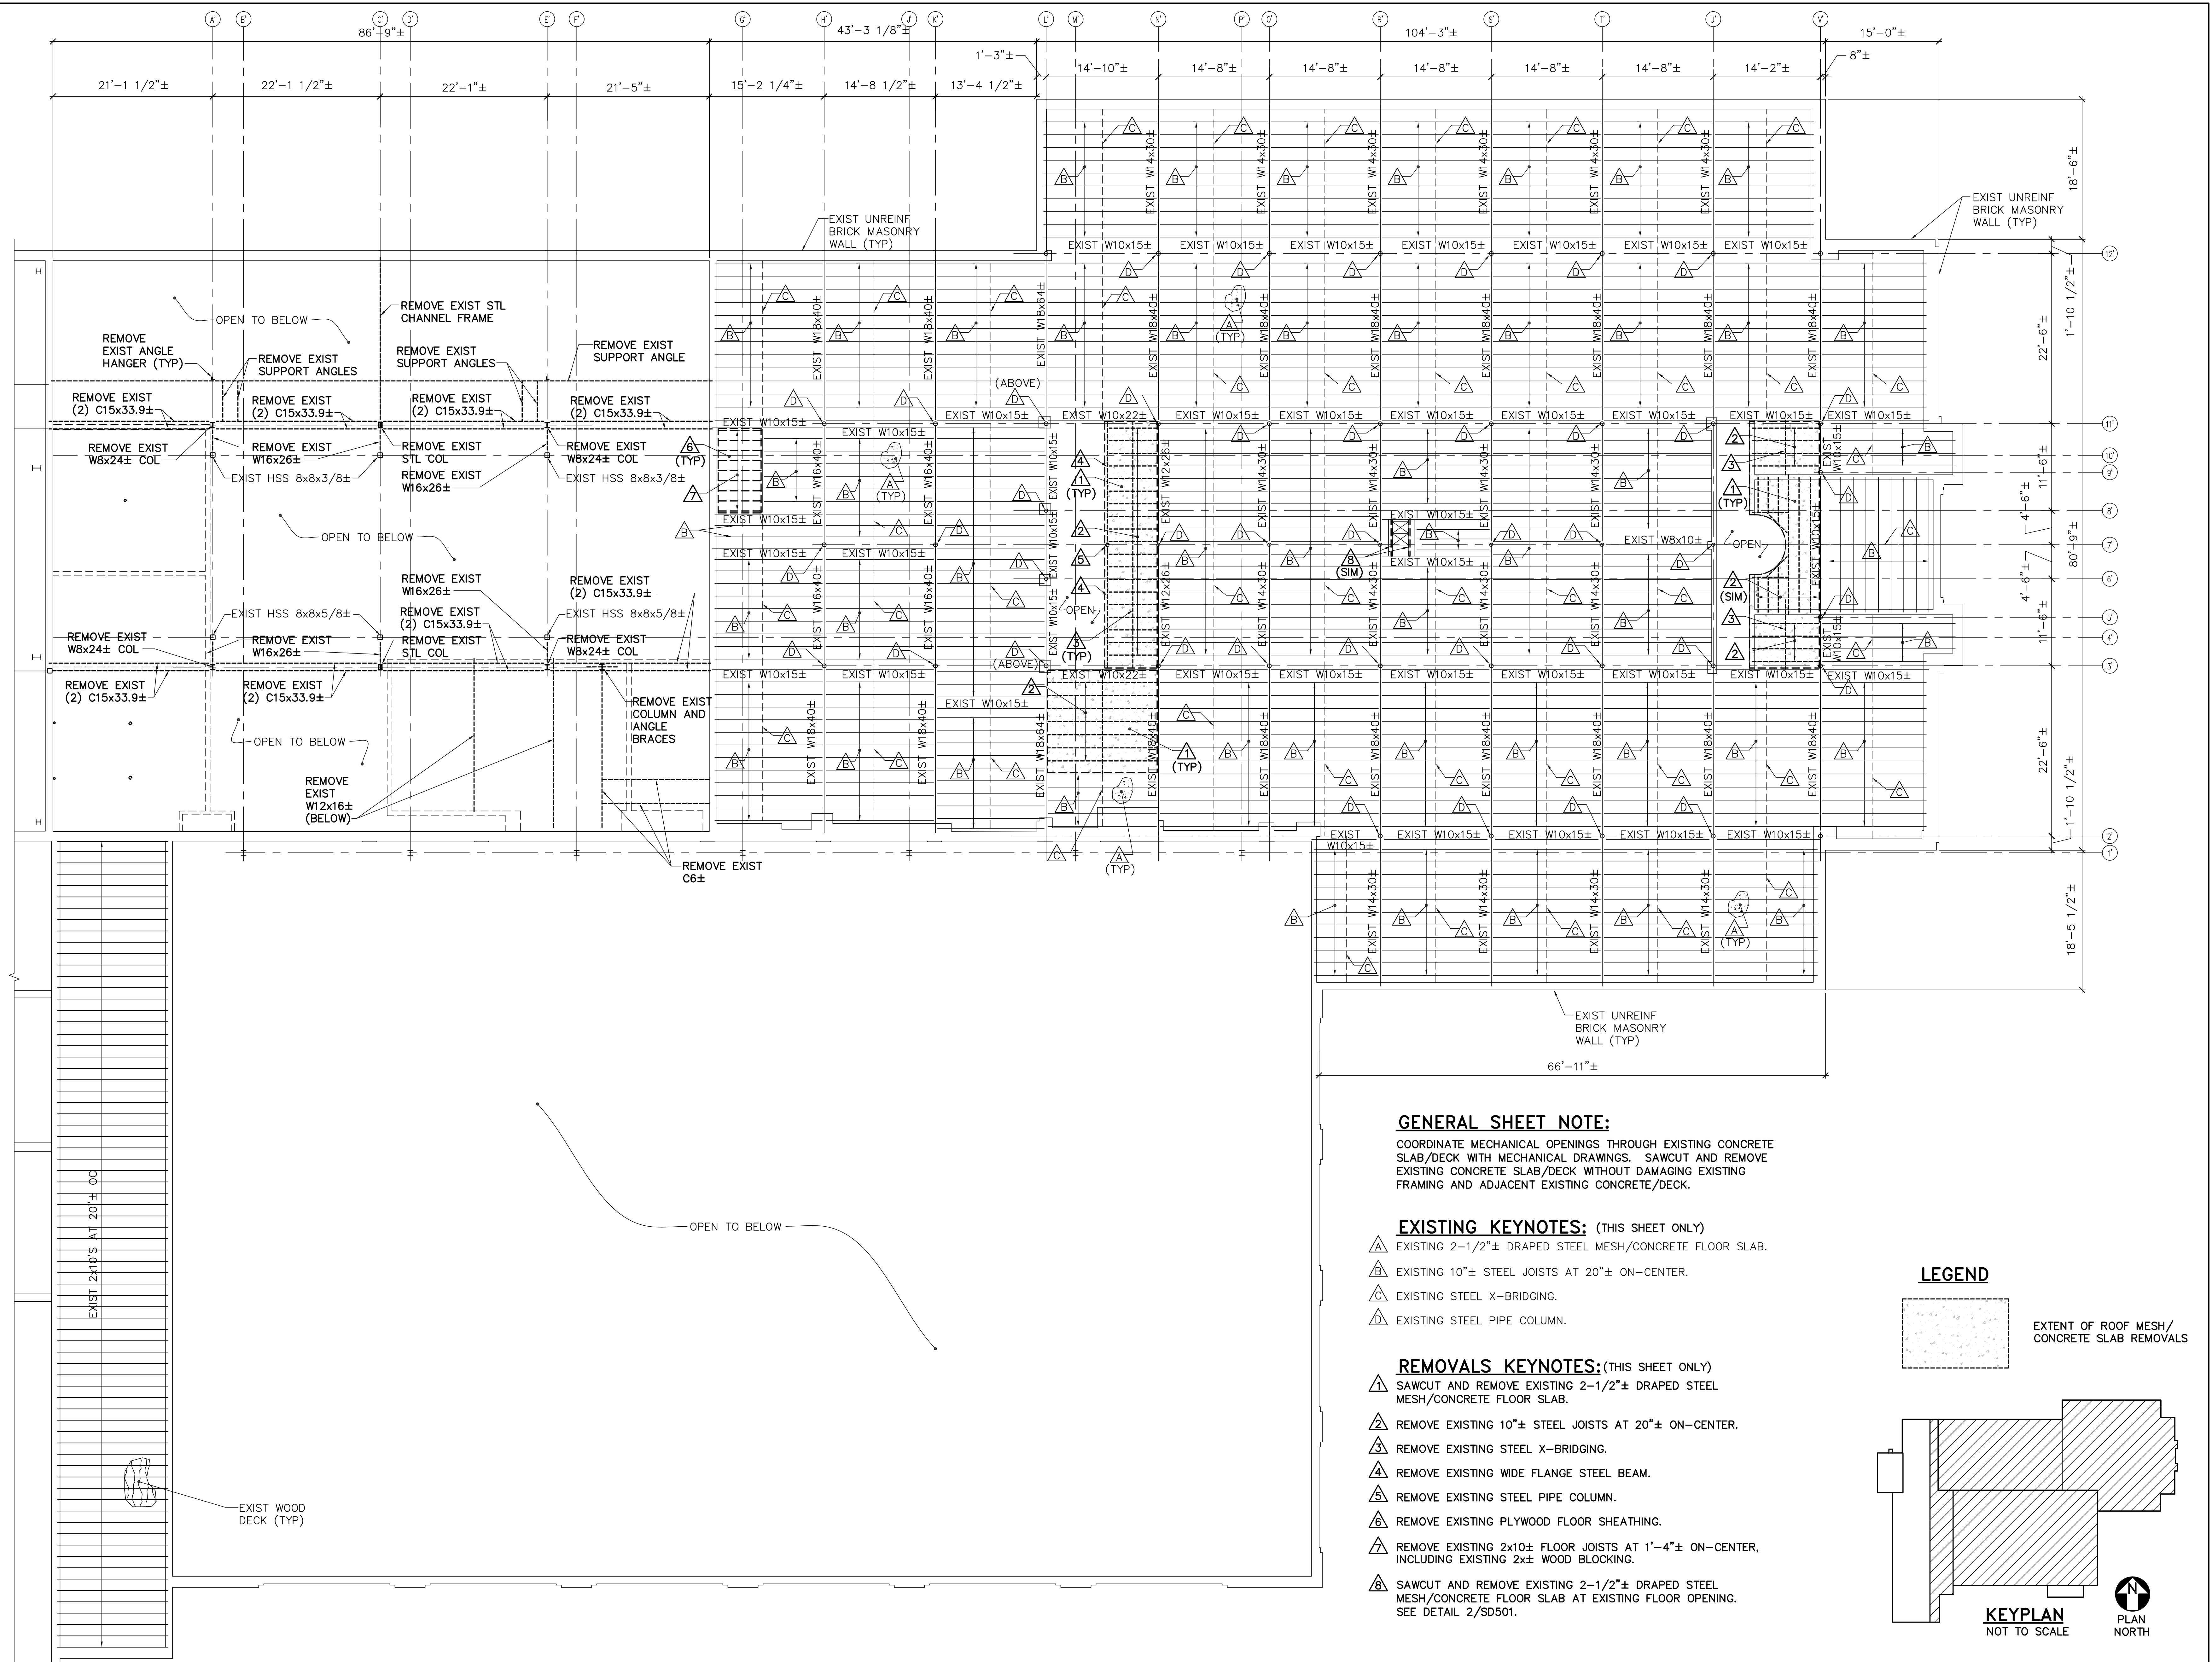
A' B' C' D' E' F' G' H' J' K' L' M' N' P' Q' R' S' T' U' V'

86'-9"±
43'-3 1/8"±
104'-3"±
15'-0"±
1'-3"±
8"±
21'-1 1/2"±
22'-1 1/2"±
22'-1"±
21'-5"±
15'-2 1/4"±
14'-8 1/2"±
13'-4 1/2"±
14'-10"±
14'-8"±
14'-8"±
14'-8"±
14'-8"±
14'-8"±
14'-2"±

18'-6"±
1'-10 1/2"±
22'-6"±
11'-6"±
4'-6"±
80'-9"±
4'-6"±
11'-6"±
22'-6"±
1'-10 1/2"±
18'-5 1/2"±

12' 11' 10' 9' 8' 7' 6' 5' 4' 3' 2' 1'

EXIST UNREINF BRICK MASONRY WALL (TYP)
EXIST UNREINF BRICK MASONRY WALL (TYP)
EXIST UNREINF BRICK MASONRY WALL (TYP)

OPEN TO BELOW
REMOVE EXIST STL CHANNEL FRAME
REMOVE EXIST ANGLE HANGER (TYP)
REMOVE EXIST SUPPORT ANGLES
REMOVE EXIST SUPPORT ANGLES
REMOVE EXIST SUPPORT ANGLE
REMOVE EXIST (2) C15x33.9±
REMOVE EXIST (2) C15x33.9±
REMOVE EXIST (2) C15x33.9±
REMOVE EXIST (2) C15x33.9±
REMOVE EXIST W8x24± COL
REMOVE EXIST W16x26±
REMOVE EXIST STL COL
REMOVE EXIST W8x24± COL
EXIST HSS 8x8x3/8±
REMOVE EXIST W16x26±
EXIST HSS 8x8x3/8±
OPEN TO BELOW
REMOVE EXIST W16x26±
REMOVE EXIST (2) C15x33.9±
EXIST HSS 8x8x5/8±
REMOVE EXIST (2) C15x33.9±
EXIST HSS 8x8x5/8±
REMOVE EXIST W8x24± COL
REMOVE EXIST W16x26±
REMOVE EXIST STL COL
REMOVE EXIST W8x24± COL
REMOVE EXIST (2) C15x33.9±
REMOVE EXIST (2) C15x33.9±
REMOVE EXIST COLUMN AND ANGLE BRACES
OPEN TO BELOW
REMOVE EXIST W12x16± (BELOW)
REMOVE EXIST C6±

EXIST W14x30±
EXIST W10x15±
EXIST W18x40±
EXIST W18x64±
EXIST W16x40±
EXIST W10x22±
EXIST W12x26±
EXIST W8x10±
(ABOVE)
(TYP)
(SIM)
OPEN
66'-11"±

EXIST 2x10'S AT 20"± OC
EXIST WOOD DECK (TYP)

OPEN TO BELOW

GENERAL SHEET NOTE:
COORDINATE MECHANICAL OPENINGS THROUGH EXISTING CONCRETE SLAB/DECK WITH MECHANICAL DRAWINGS. SAWCUT AND REMOVE EXISTING CONCRETE SLAB/DECK WITHOUT DAMAGING EXISTING FRAMING AND ADJACENT EXISTING CONCRETE/DECK.

EXISTING KEYNOTES: (THIS SHEET ONLY)
A EXISTING 2-1/2"± DRAPED STEEL MESH/CONCRETE FLOOR SLAB.
B EXISTING 10"± STEEL JOISTS AT 20"± ON-CENTER.
C EXISTING STEEL X-BRIDGING.
D EXISTING STEEL PIPE COLUMN.

REMOVALS KEYNOTES:(THIS SHEET ONLY)
1 SAWCUT AND REMOVE EXISTING 2-1/2"± DRAPED STEEL MESH/CONCRETE FLOOR SLAB.
2 REMOVE EXISTING 10"± STEEL JOISTS AT 20"± ON-CENTER.
3 REMOVE EXISTING STEEL X-BRIDGING.
4 REMOVE EXISTING WIDE FLANGE STEEL BEAM.
5 REMOVE EXISTING STEEL PIPE COLUMN.
6 REMOVE EXISTING PLYWOOD FLOOR SHEATHING.
7 REMOVE EXISTING 2x10± FLOOR JOISTS AT 1'-4"± ON-CENTER, INCLUDING EXISTING 2x± WOOD BLOCKING.
8 SAWCUT AND REMOVE EXISTING 2-1/2"± DRAPED STEEL MESH/CONCRETE FLOOR SLAB AT EXISTING FLOOR OPENING. SEE DETAIL 2/SD501.

LEGEND
EXTENT OF ROOF MESH/ CONCRETE SLAB REMOVALS

KEYPLAN
NOT TO SCALE
N
PLAN NORTH